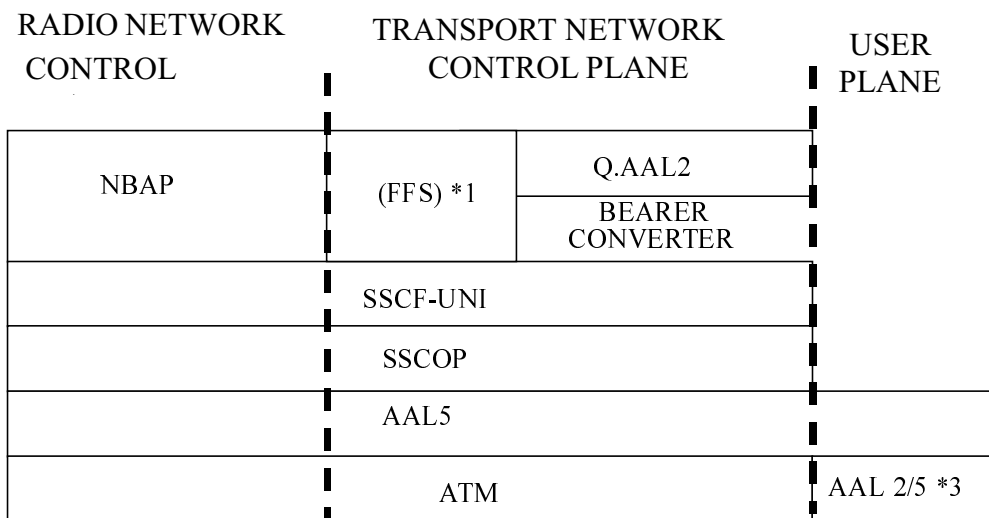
RADIO NETWORK CONTROL

TRANSPORT NETWORK CONTROL PLANE

USER PLANE

| NBAP | (FFS) *1 | Q.AAL2 |
|---|---|---|
| | | BEARER CONVERTER |
| SSCF-UNI | | |
| SSCOP | | |
| AAL5 | | |
| ATM | | AAL 2/5 *3 |